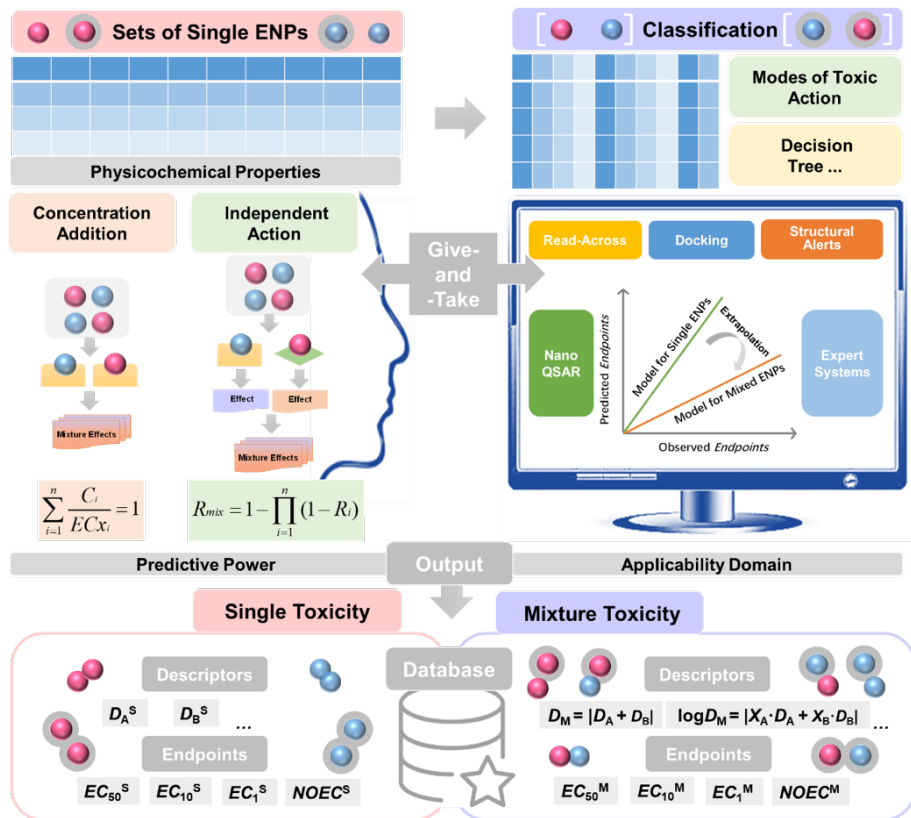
Sets of Single ENPs

Physicochemical Properties

Classification

Modes of Toxic Action

Decision Tree ...

Concentration Addition

Independent Action

Give-and-Take

Effect

Effect

Mixture Effects

Mixture Effects

$\sum_{i=1}^{n} \frac{C_i}{ECx_i} = 1$

$R_{mix} = 1 - \prod_{i=1}^{n} (1 - R_i)$

Read-Across

Docking

Structural Alerts

Nano QSAR

Predicted *Endpoints*

Model for Single ENPs

Extrapolation

Model for Mixed ENPs

Observed *Endpoints*

Expert Systems

Predictive Power

Output

Applicability Domain

Single Toxicity

Mixture Toxicity

Descriptors

$D_A^S$ $D_B^S$ ...

Endpoints

$EC_{50}^S$ $EC_{10}^S$ $EC_1^S$ $NOEC^S$

Database

Descriptors

$D_M = |D_A + D_B|$ $\log D_M = |X_A \cdot D_A + X_B \cdot D_B|$ ...

Endpoints

$EC_{50}^M$ $EC_{10}^M$ $EC_1^M$ $NOEC^M$